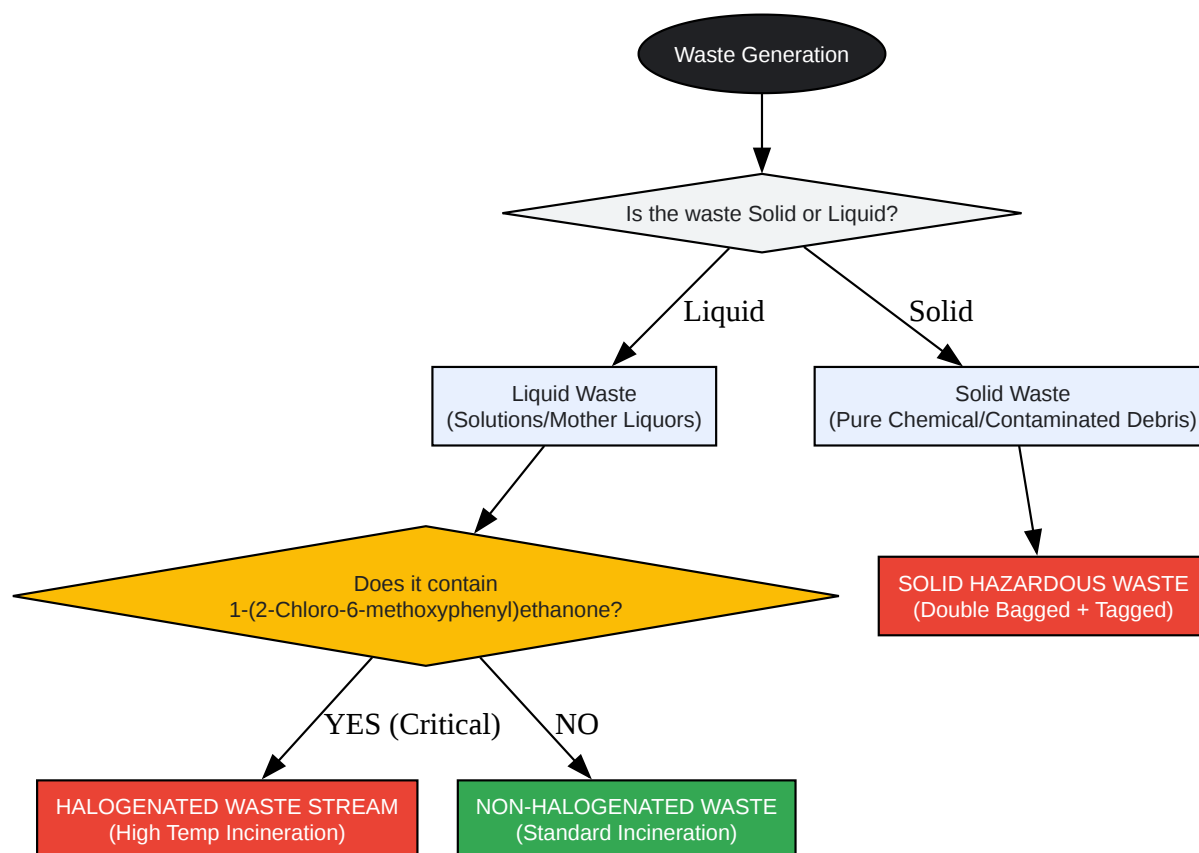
Waste Generation

Is the waste Solid or Liquid?

Liquid

Solid

Liquid Waste
(Solutions/Mother Liquors)

Solid Waste
(Pure Chemical/Contaminated Debris)

Does it contain
1-(2-Chloro-6-methoxyphenyl)ethanone?

SOLID HAZARDOUS WASTE
(Double Bagged + Tagged)

YES (Critical)

NO

HALOGENATED WASTE STREAM
(High Temp Incineration)

NON-HALOGENATED WASTE
(Standard Incineration)